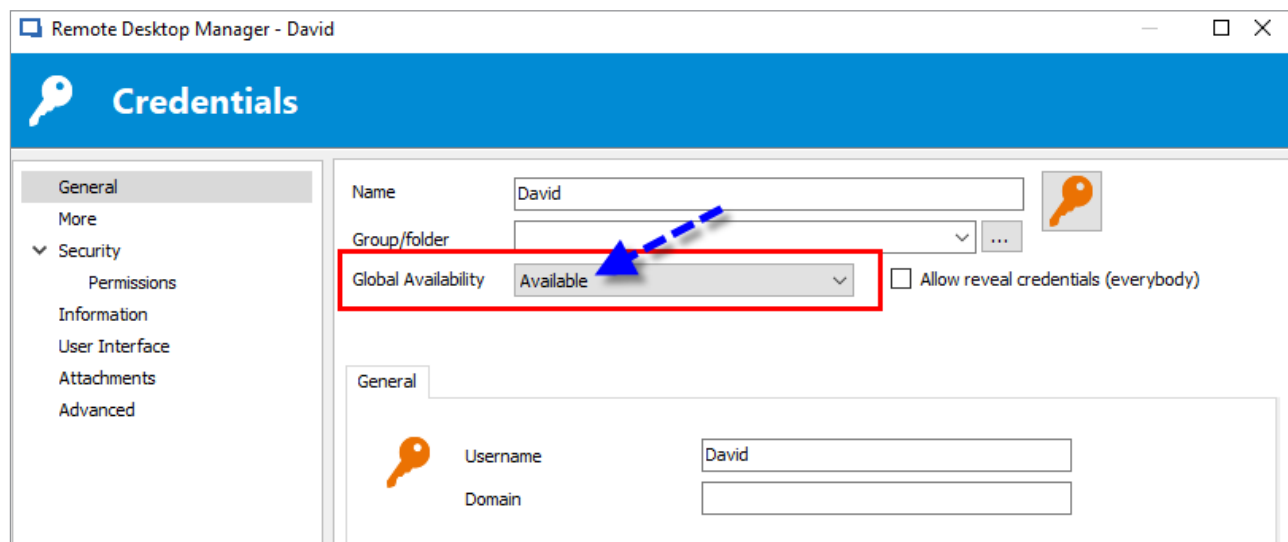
Remote Desktop Manager - David

Credentials

General
More
Security
Permissions
Information
User Interface
Attachments
Advanced

Name
David
Group/folder
...
Global Availability
Available
Allow reveal credentials (everybody)

General

Username
David
Domain